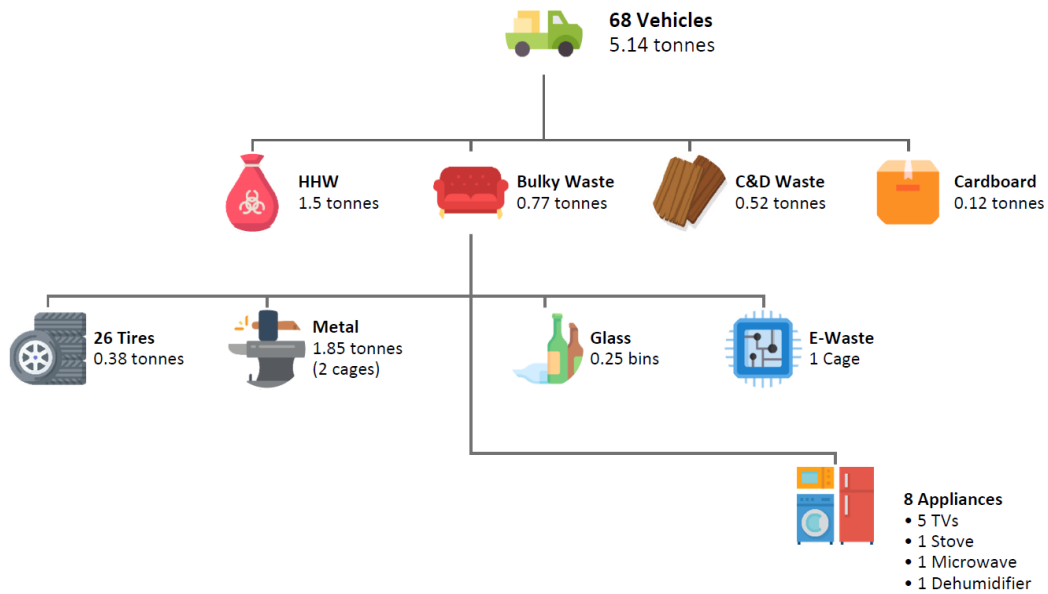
**68 Vehicles**
5.14 tonnes

**HHW**
1.5 tonnes

**Bulky Waste**
0.77 tonnes

**C&D Waste**
0.52 tonnes

**Cardboard**
0.12 tonnes

**26 Tires**
0.38 tonnes

**Metal**
1.85 tonnes
(2 cages)

**Glass**
0.25 bins

**E-Waste**
1 Cage

**8 Appliances**
• 5 TVs
• 1 Stove
• 1 Microwave
• 1 Dehumidifier